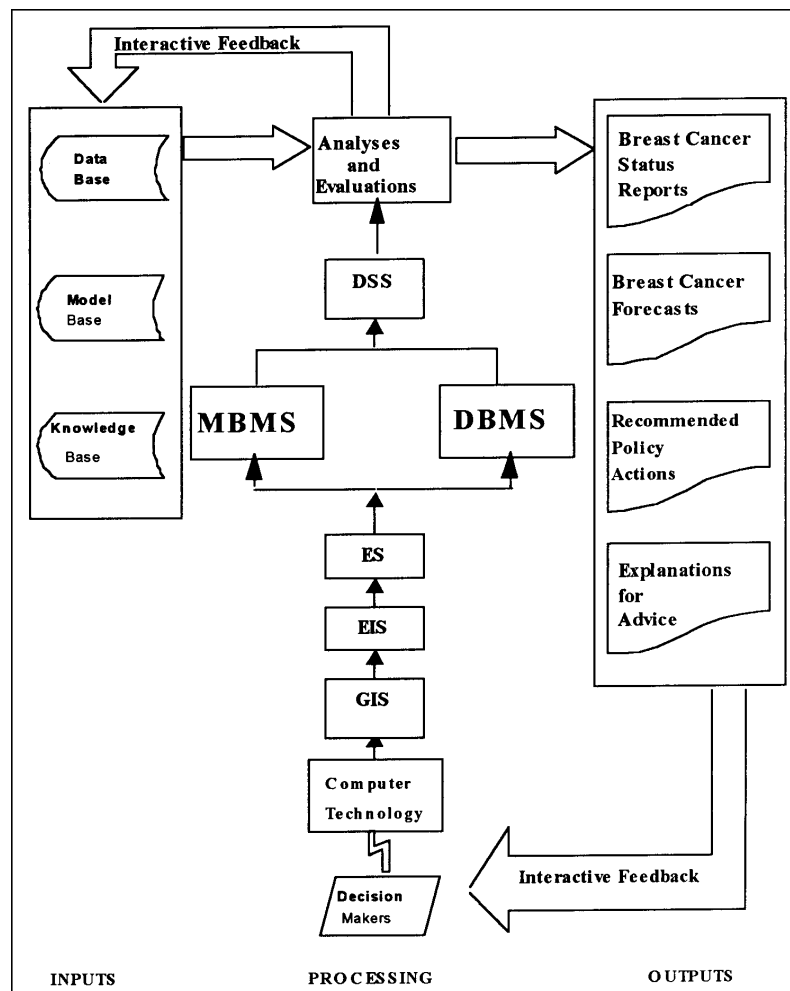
Interactive Feedback

Data Base

Model Base

Knowledge Base

Analyses and Evaluations

DSS

MBMS

DBMS

ES

EIS

GIS

Computer Technology

Decision Makers

Breast Cancer Status Reports

Breast Cancer Forecasts

Recommended Policy Actions

Explanations for Advice

Interactive Feedback

INPUTS

PROCESSING

OUTPUTS